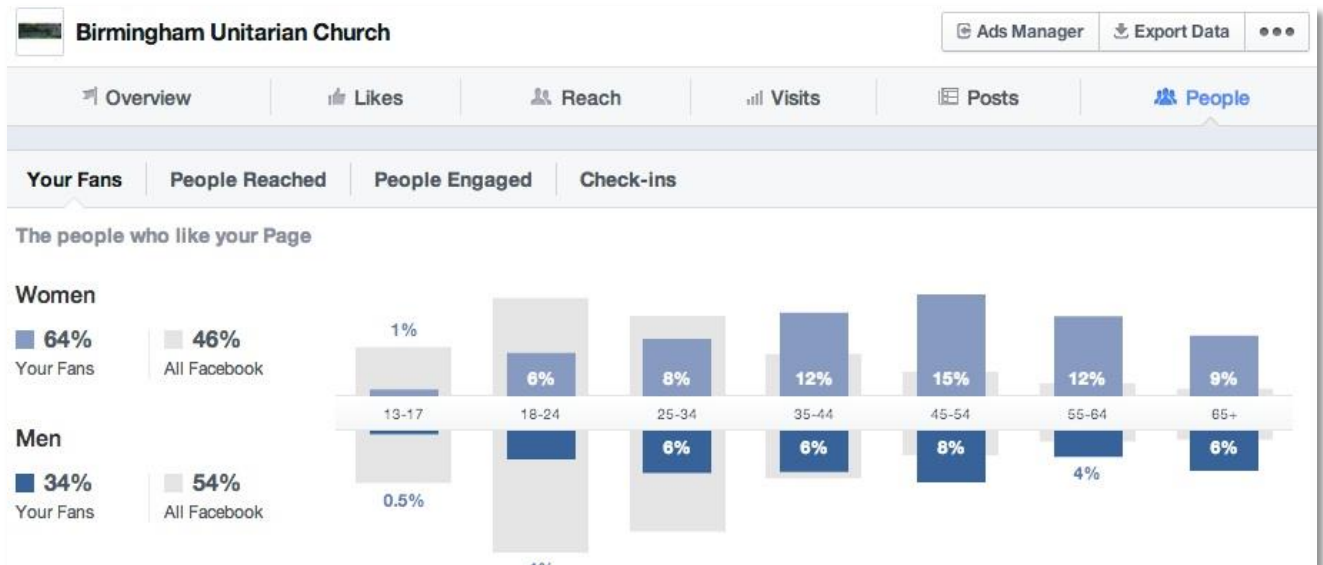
Birmingham Unitarian Church

Ads Manager | Export Data | •••

Overview | Likes | Reach | Visits | Posts | People

Your Fans | People Reached | People Engaged | Check-ins

The people who like your Page

Women

64% Your Fans | 46% All Facebook

Men

34% Your Fans | 54% All Facebook

| 13-17 | 18-24 | 25-34 | 35-44 | 45-54 | 55-64 | 65+ |
|---|---|---|---|---|---|---|
| 1% | 6% | 8% | 12% | 15% | 12% | 9% |
| 0.5% | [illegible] | 6% | 6% | 8% | 4% | 6% |